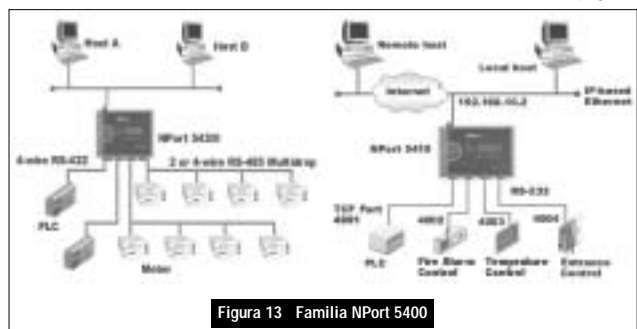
Host A

Host B

NPort 5430

4-wire RS-422

2 or 4-wire RS-485 Multidrop

PLC

Meter

Remote host

Internet

Local host

IP-based Ethernet

192.168.10.2

NPort 5410

RS-232

TCP Port 4001

4002

4003

4004

PLC

Fire Alarm Control

Temperature Control

Entrance Control

Figura 13 Familia NPort 5400